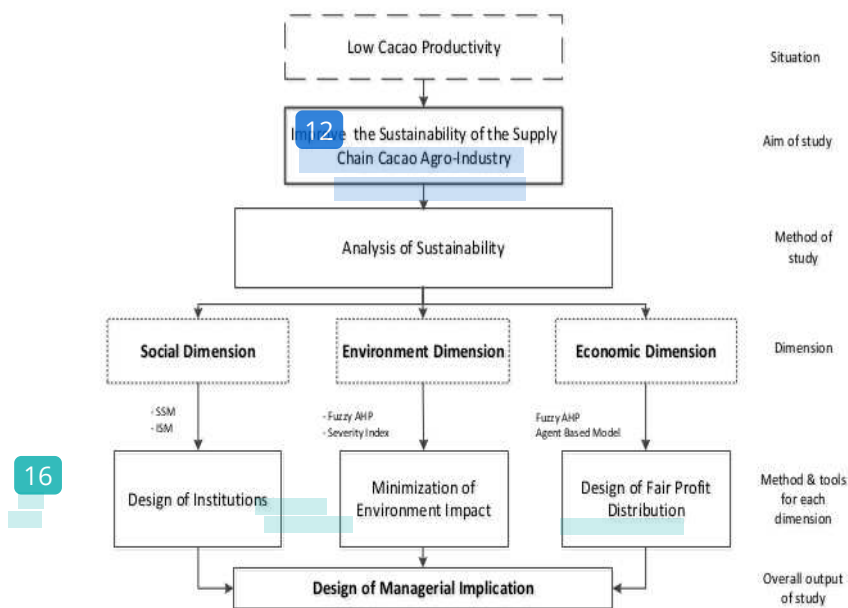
Low Cacao Productivity

Situation

12

Improve the Sustainability of the Supply Chain Cacao Agro-Industry

Aim of study

Analysis of Sustainability

Method of study

Social Dimension

Environment Dimension

Economic Dimension

Dimension

- SSM
- ISM

- Fuzzy AHP
- Severity Index

Fuzzy AHP
Agent Based Model

16

Design of Institutions

Minimization of Environment Impact

Design of Fair Profit Distribution

Method & tools for each dimension

Design of Managerial Implication

Overall output of study